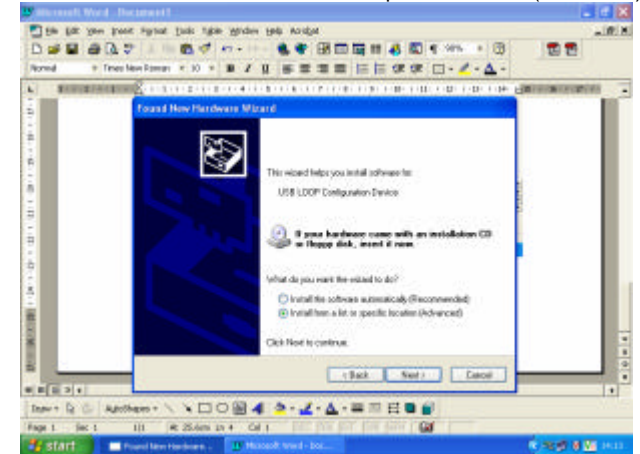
Microsoft Word - Document1

File Edit View Insert Format Tools Table Window Help Acrobat

Normal Times New Roman 10

Found New Hardware Wizard

This wizard helps you install software for:

USB LOOP Configuration Device

If your hardware came with an installation CD or floppy disk, insert it now.

What do you want the wizard to do?

Install the software automatically (Recommended)

Install from a list or specific location (Advanced)

Click Next to continue.

< Back Next > Cancel

Draw AutoShapes

Page 1 Sec 1 1/1 At 25.6cm Ln 4 Col 1 REC TRK EXT OVR

start Found New Hardware... Microsoft Word - Doc...